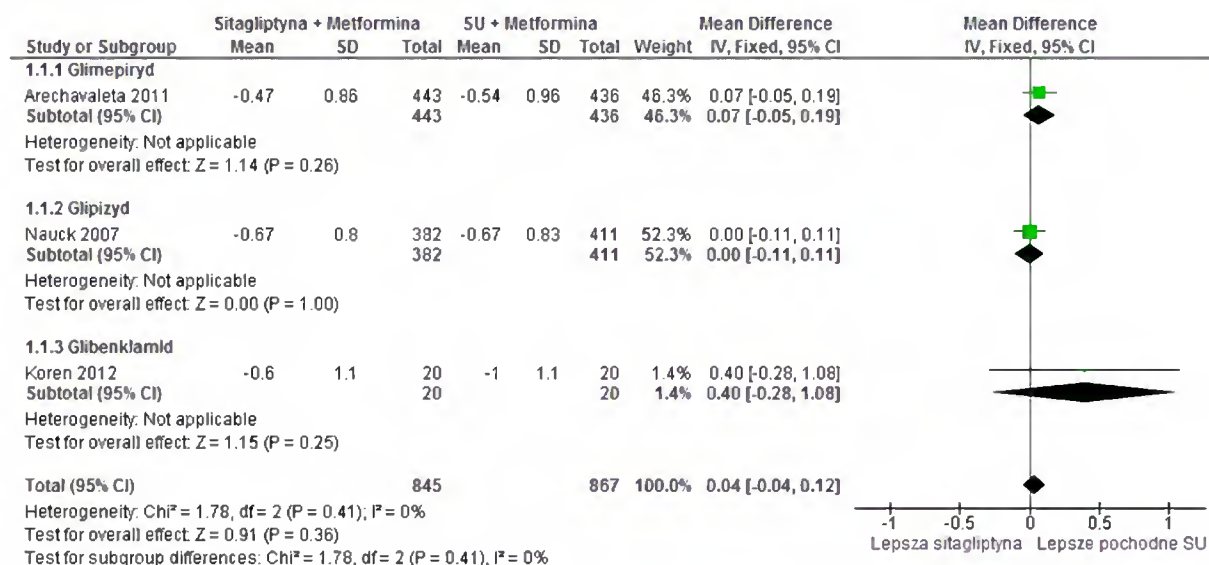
| Study or Subgroup | Sitagliptyna + Metformina Mean | SD | Total | SU + Metformina Mean | SD | Total | Weight | Mean Difference IV, Fixed, 95% CI | Mean Difference IV, Fixed, 95% CI |
|---|---|---|---|---|---|---|---|---|---|
| **1.1.1 Glimepiryd** | | | | | | | | | |
| Arechavaleta 2011 | -0.47 | 0.86 | 443 | -0.54 | 0.96 | 436 | 46.3% | 0.07 [-0.05, 0.19] | |
| **Subtotal (95% CI)** | | | **443** | | | **436** | **46.3%** | **0.07 [-0.05, 0.19]** | |
| Heterogeneity: Not applicable | | | | | | | | | |
| Test for overall effect: Z = 1.14 (P = 0.26) | | | | | | | | | |
| **1.1.2 Glipizyd** | | | | | | | | | |
| Nauck 2007 | -0.67 | 0.8 | 382 | -0.67 | 0.83 | 411 | 52.3% | 0.00 [-0.11, 0.11] | |
| **Subtotal (95% CI)** | | | **382** | | | **411** | **52.3%** | **0.00 [-0.11, 0.11]** | |
| Heterogeneity: Not applicable | | | | | | | | | |
| Test for overall effect: Z = 0.00 (P = 1.00) | | | | | | | | | |
| **1.1.3 Glibenklamid** | | | | | | | | | |
| Koren 2012 | -0.6 | 1.1 | 20 | -1 | 1.1 | 20 | 1.4% | 0.40 [-0.28, 1.08] | |
| **Subtotal (95% CI)** | | | **20** | | | **20** | **1.4%** | **0.40 [-0.28, 1.08]** | |
| Heterogeneity: Not applicable | | | | | | | | | |
| Test for overall effect: Z = 1.15 (P = 0.25) | | | | | | | | | |
| **Total (95% CI)** | | | **845** | | | **867** | **100.0%** | **0.04 [-0.04, 0.12]** | |

Heterogeneity: Chi² = 1.78, df = 2 (P = 0.41); I² = 0%
Test for overall effect: Z = 0.91 (P = 0.36)
Test for subgroup differences: Chi² = 1.78, df = 2 (P = 0.41), I² = 0%

-1 -0.5 0 0.5 1
Lepsza sitagliptyna Lepsze pochodne SU